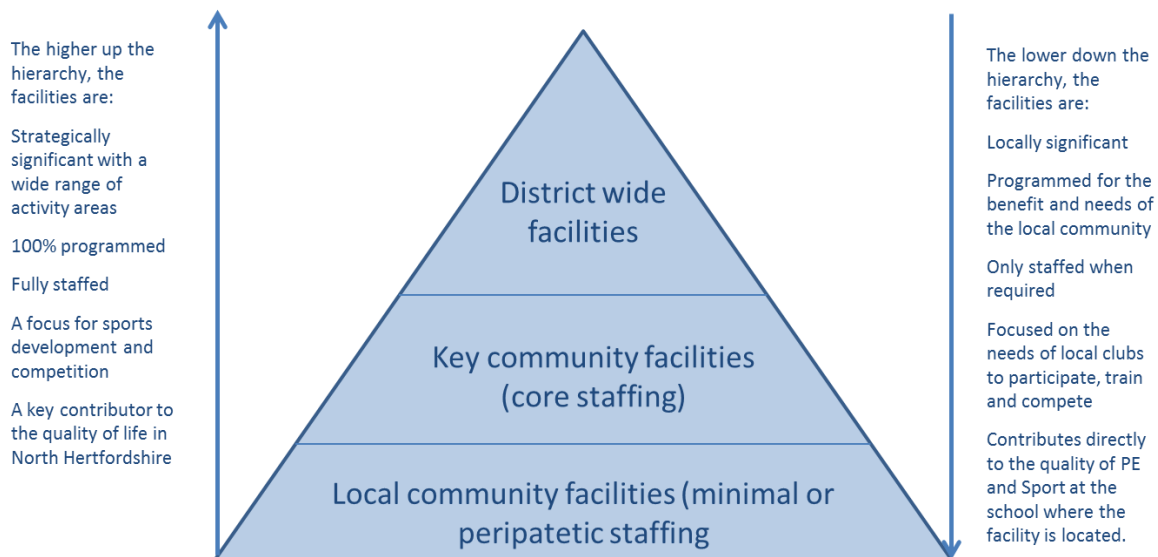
The higher up the hierarchy, the facilities are:

Strategically significant with a wide range of activity areas

100% programmed

Fully staffed

A focus for sports development and competition

A key contributor to the quality of life in North Hertfordshire

District wide facilities

Key community facilities (core staffing)

Local community facilities (minimal or peripatetic staffing

The lower down the hierarchy, the facilities are:

Locally significant

Programmed for the benefit and needs of the local community

Only staffed when required

Focused on the needs of local clubs to participate, train and compete

Contributes directly to the quality of PE and Sport at the school where the facility is located.